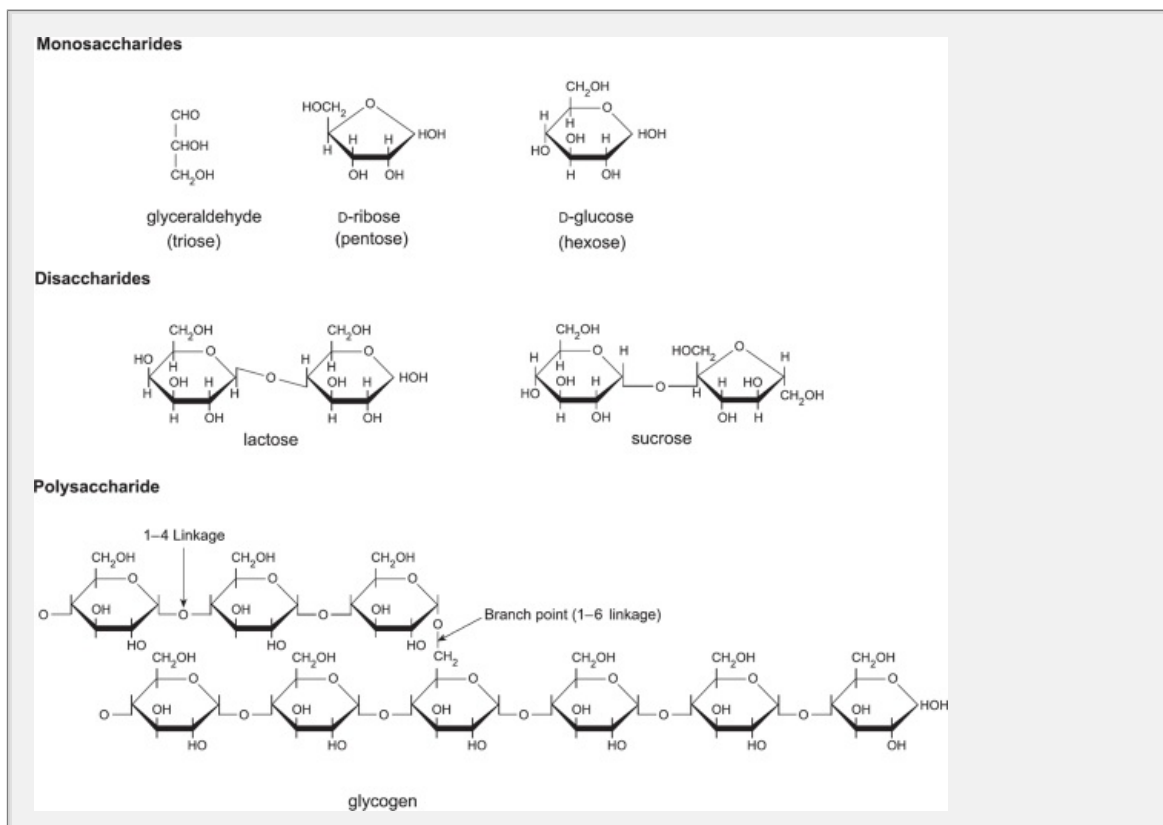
Monosaccharides

CHO
CHOH
$CH_2OH$

glyceraldehyde
(triose)

$HOCH_2$ O
H H H HOH
H
OH OH

D-ribose
(pentose)

$CH_2OH$
H O
H
OH H HOH
HO
H OH

D-glucose
(hexose)

Disaccharides

$CH_2OH$ $CH_2OH$
HO O H O
H
OH H O OH H HOH
H H
H OH H OH

lactose

$CH_2OH$
H O H $HOCH_2$ O H
H
OH H O H HO
HO H $CH_2OH$
H OH OH H

sucrose

Polysaccharide

1–4 Linkage

$CH_2OH$ $CH_2OH$ $CH_2OH$
O OH O OH O OH
HO HO HO O
Branch point (1–6 linkage)
$CH_2$

$CH_2OH$ $CH_2OH$ $CH_2OH$ $CH_2OH$ $CH_2OH$ $CH_2OH$
O OH O OH O OH O OH O OH O OH HOH
HO HO HO HO HO OH

glycogen